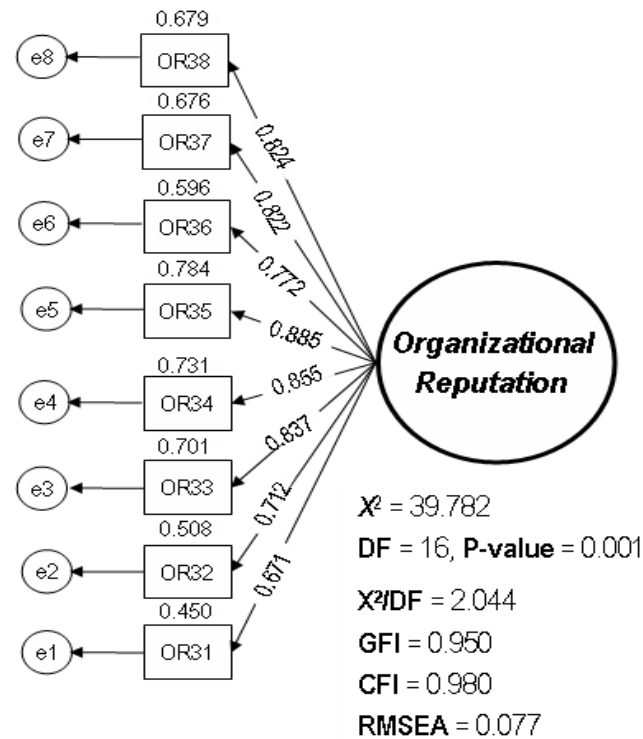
0.679
e8
OR38
0.676
e7
OR37
0.596
e6
OR36
0.784
e5
OR35
0.731
e4
OR34
0.701
e3
OR33
0.508
e2
OR32
0.450
e1
OR31

0.824
0.822
0.772
0.885
0.855
0.837
0.712
0.671

Organizational Reputation

$X^2$ = 39.782
DF = 16, P-value = 0.001
$X^2$/DF = 2.044
GFI = 0.950
CFI = 0.980
RMSEA = 0.077